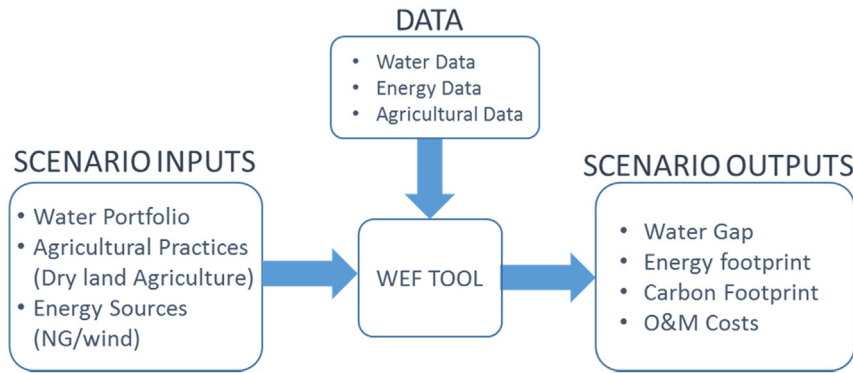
DATA

- Water Data
- Energy Data
- Agricultural Data

SCENARIO INPUTS

- Water Portfolio
- Agricultural Practices (Dry land Agriculture)
- Energy Sources (NG/wind)

WEF TOOL

SCENARIO OUTPUTS

- Water Gap
- Energy footprint
- Carbon Footprint
- O&M Costs